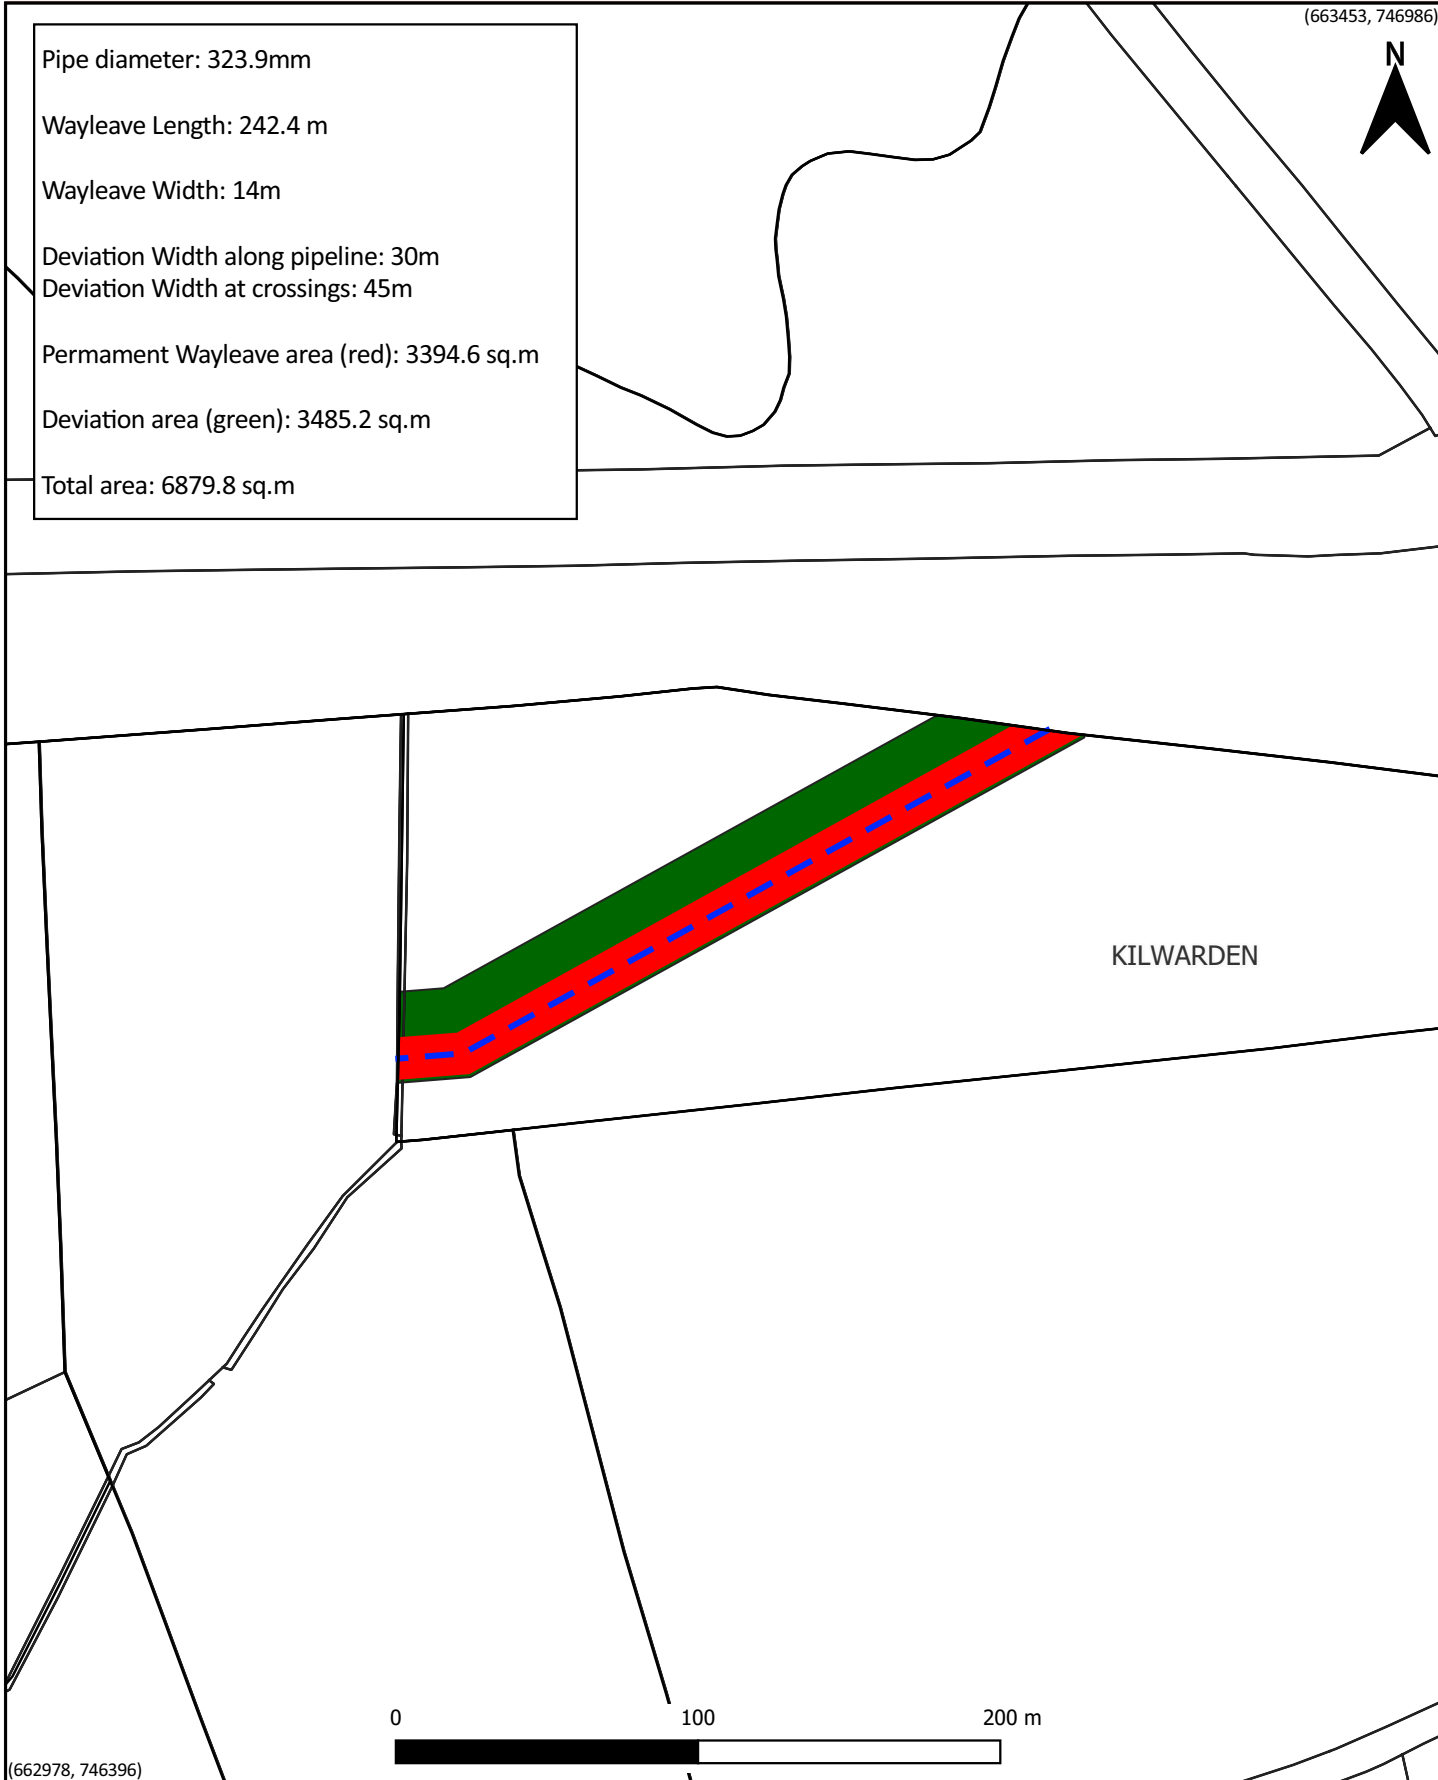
(663453, 746986)

N

Pipe diameter: 323.9mm

Wayleave Length: 242.4 m

Wayleave Width: 14m

Deviation Width along pipeline: 30m
Deviation Width at crossings: 45m

Permament Wayleave area (red): 3394.6 sq.m

Deviation area (green): 3485.2 sq.m

Total area: 6879.8 sq.m

KILWARDEN

0 100 200 m

(662978, 746396)